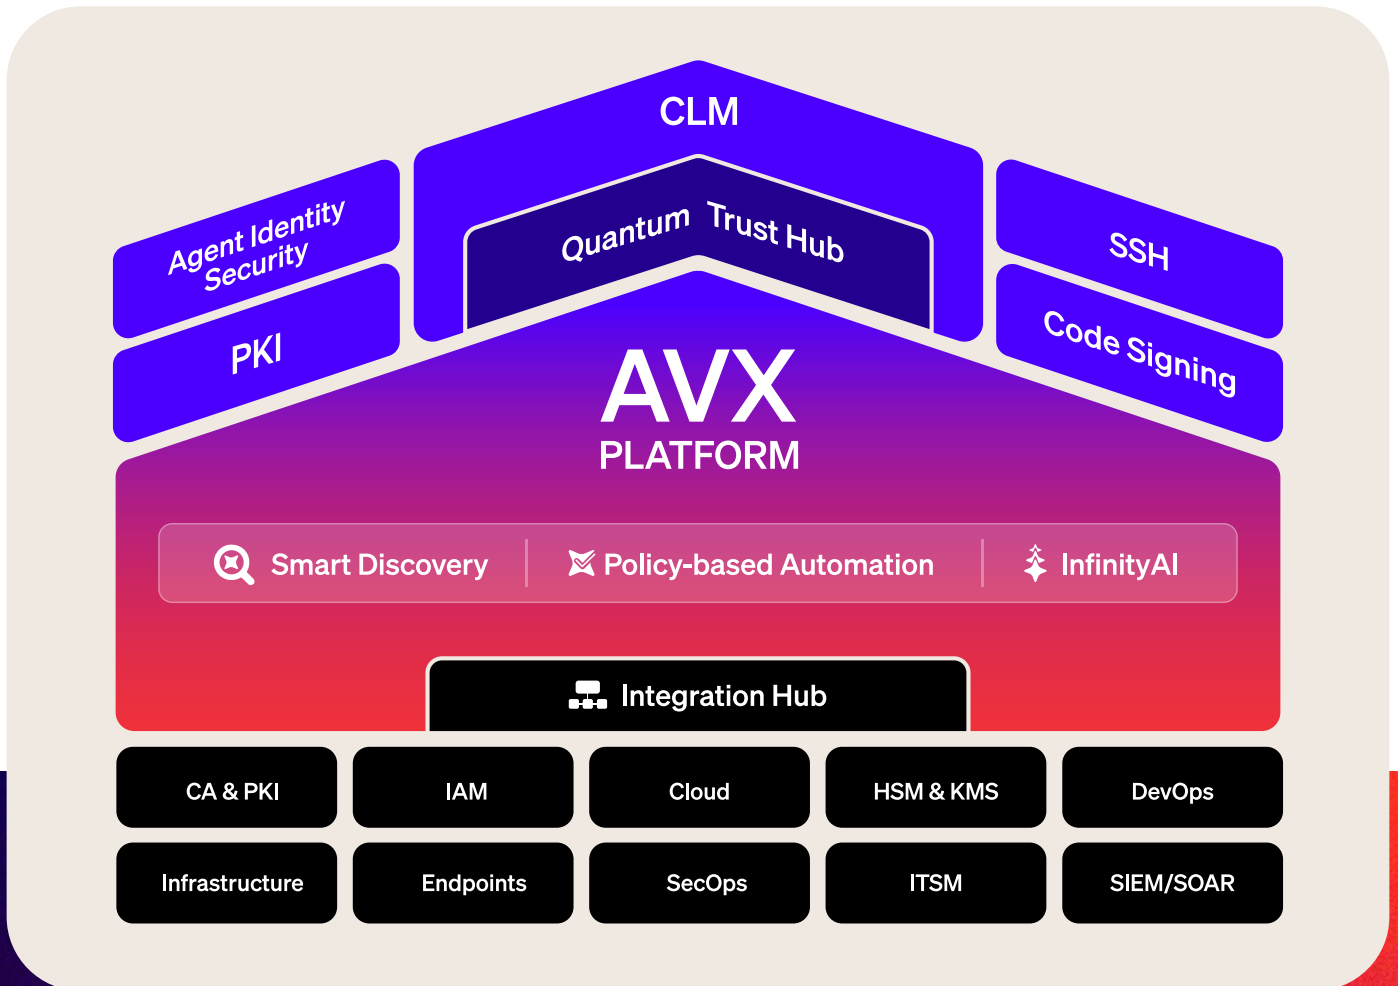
CLM

Agent Identity Security

PKI

Quantum Trust Hub

SSH

Code Signing

AVX
PLATFORM

Smart Discovery

Policy-based Automation

InfinityAI

Integration Hub

| CA & PKI | IAM | Cloud | HSM & KMS | DevOps |
|---|---|---|---|---|
| Infrastructure | Endpoints | SecOps | ITSM | SIEM/SOAR |